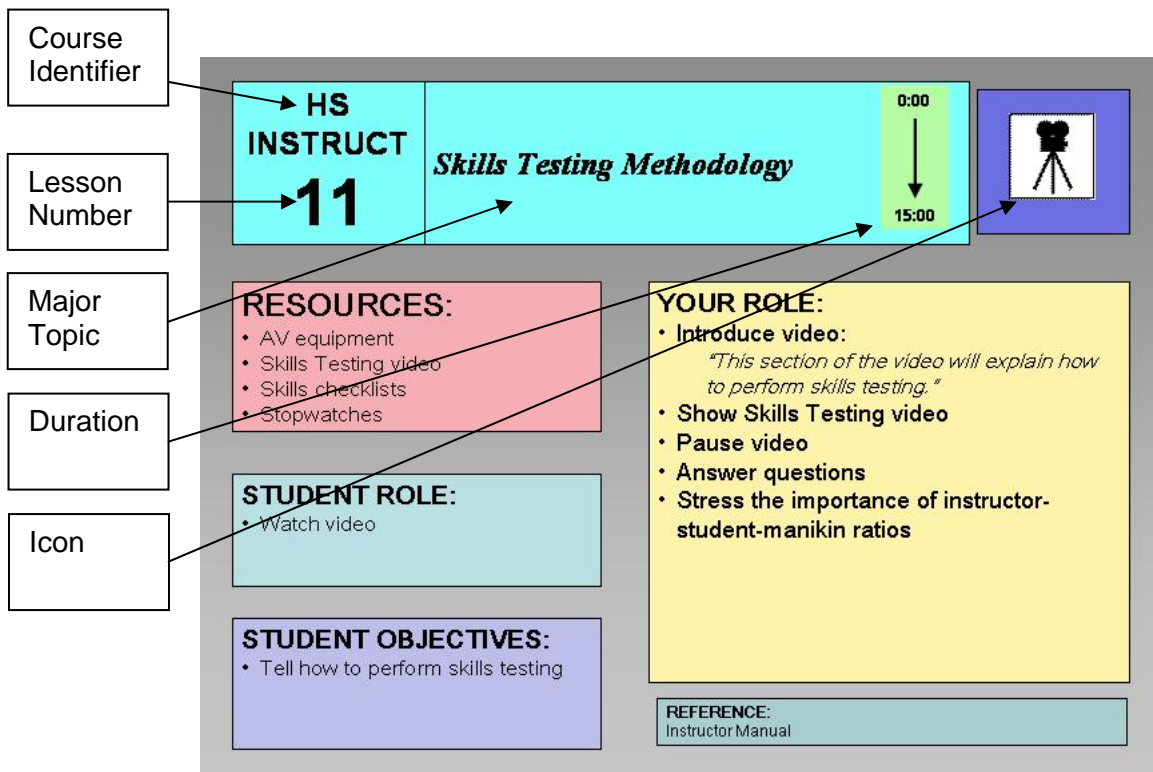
Course Identifier

Lesson Number

Major Topic

Duration

Icon

HS INSTRUCT
11

*Skills Testing Methodology*

0:00
15:00

RESOURCES:
• AV equipment
• Skills Testing video
• Skills checklists
• Stopwatches

STUDENT ROLE:
• Watch video

STUDENT OBJECTIVES:
• Tell how to perform skills testing

YOUR ROLE:
• Introduce video:
*"This section of the video will explain how to perform skills testing."*
• Show Skills Testing video
• Pause video
• Answer questions
• Stress the importance of instructor-student-manikin ratios

REFERENCE:
Instructor Manual